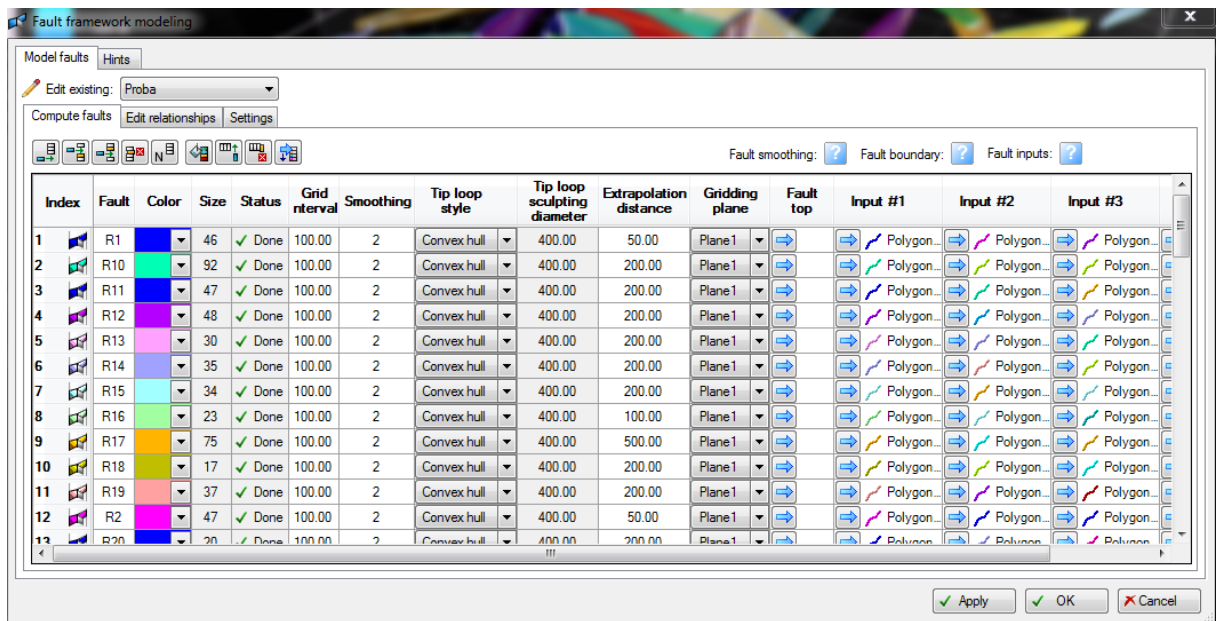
Fault framework modeling

Model faults | Hints

Edit existing: Proba

Compute faults | Edit relationships | Settings

Fault smoothing: ? Fault boundary: ? Fault inputs: ?

| Index | Fault | Color | Size | Status | Grid nterval | Smoothing | Tip loop style | Tip loop sculpting diameter | Extrapolation distance | Gridding plane | Fault top | Input #1 | Input #2 | Input #3 |
|---|---|---|---|---|---|---|---|---|---|---|---|---|---|---|
| 1 | R1 | | 46 | ✓ Done | 100.00 | 2 | Convex hull | 400.00 | 50.00 | Plane1 | | Polygon... | Polygon... | Polygon... |
| 2 | R10 | | 92 | ✓ Done | 100.00 | 2 | Convex hull | 400.00 | 200.00 | Plane1 | | Polygon... | Polygon... | Polygon... |
| 3 | R11 | | 47 | ✓ Done | 100.00 | 2 | Convex hull | 400.00 | 200.00 | Plane1 | | Polygon... | Polygon... | Polygon... |
| 4 | R12 | | 48 | ✓ Done | 100.00 | 2 | Convex hull | 400.00 | 200.00 | Plane1 | | Polygon... | Polygon... | Polygon... |
| 5 | R13 | | 30 | ✓ Done | 100.00 | 2 | Convex hull | 400.00 | 200.00 | Plane1 | | Polygon... | Polygon... | Polygon... |
| 6 | R14 | | 35 | ✓ Done | 100.00 | 2 | Convex hull | 400.00 | 200.00 | Plane1 | | Polygon... | Polygon... | Polygon... |
| 7 | R15 | | 34 | ✓ Done | 100.00 | 2 | Convex hull | 400.00 | 200.00 | Plane1 | | Polygon... | Polygon... | Polygon... |
| 8 | R16 | | 23 | ✓ Done | 100.00 | 2 | Convex hull | 400.00 | 100.00 | Plane1 | | Polygon... | Polygon... | Polygon... |
| 9 | R17 | | 75 | ✓ Done | 100.00 | 2 | Convex hull | 400.00 | 500.00 | Plane1 | | Polygon... | Polygon... | Polygon... |
| 10 | R18 | | 17 | ✓ Done | 100.00 | 2 | Convex hull | 400.00 | 200.00 | Plane1 | | Polygon... | Polygon... | Polygon... |
| 11 | R19 | | 37 | ✓ Done | 100.00 | 2 | Convex hull | 400.00 | 200.00 | Plane1 | | Polygon... | Polygon... | Polygon... |
| 12 | R2 | | 47 | ✓ Done | 100.00 | 2 | Convex hull | 400.00 | 50.00 | Plane1 | | Polygon... | Polygon... | Polygon... |
| 13 | R20 | | 20 | ✓ Done | 100.00 | 2 | Convex hull | 400.00 | 200.00 | Plane1 | | Polygon... | Polygon... | Polygon... |

Apply | OK | Cancel